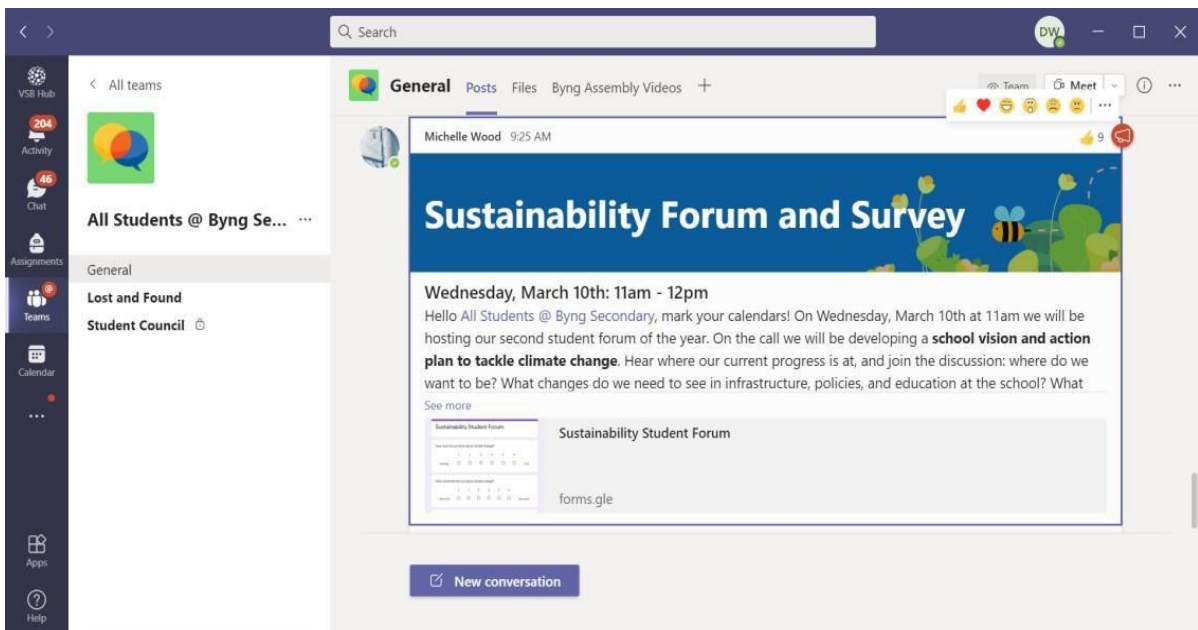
Search

DW

VSB Hub

204
Activity

46
Chat

Assignments

Teams

Calendar

...

Apps

Help

< All teams

All Students @ Byng Se... ···

General

Lost and Found

Student Council

General Posts Files Byng Assembly Videos +

Team Meet

Michelle Wood 9:25 AM

9

Sustainability Forum and Survey

Wednesday, March 10th: 11am - 12pm

Hello All Students @ Byng Secondary, mark your calendars! On Wednesday, March 10th at 11am we will be hosting our second student forum of the year. On the call we will be developing a **school vision and action plan to tackle climate change**. Hear where our current progress is at, and join the discussion: where do we want to be? What changes do we need to see in infrastructure, policies, and education at the school? What

See more

Sustainability Student Forum

Sustainability Student Forum

forms.gle

New conversation